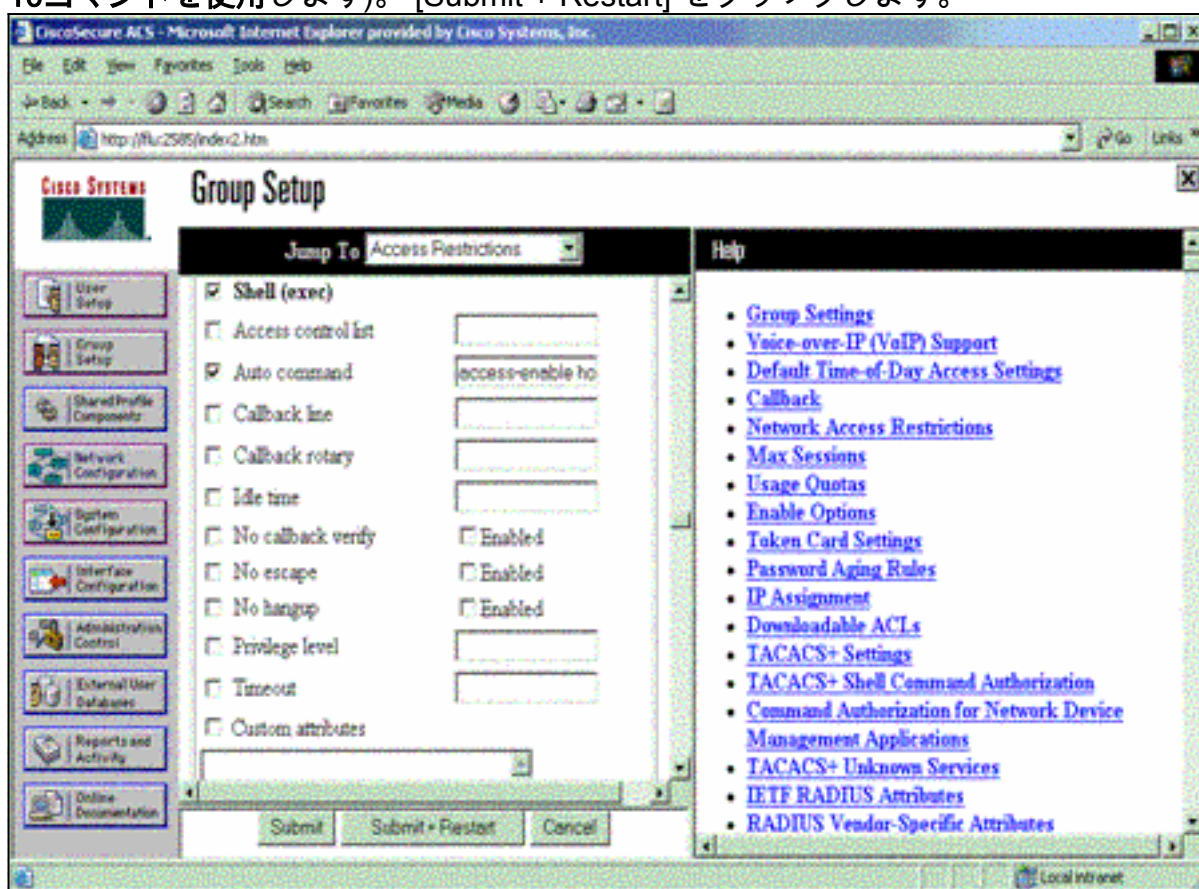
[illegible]コマンドを使用します)。[Submit + Restart] をクリックします。

CiscoSecure ACS - Microsoft Internet Explorer provided by Cisco Systems, Inc.

File Edit View Favorites Tools Help

Back Search Favorites Media

Address http://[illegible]/index2.htm

Go Links

Cisco Systems

Group Setup

Jump To Access Restrictions

User Setup

Group Setup

Shared Profile Components

Network Configuration

System Configuration

Interface Configuration

Administration Control

External User Databases

Reports and Activity

Online Documentation

Shell (exec)

Access control list

Auto command access-enable ho

Callback line

Callback rotary

Idle time

No callback verify Enabled

No escape Enabled

No hangup Enabled

Privilege level

Timeout

Custom attributes

Submit Submit + Restart Cancel

Help

- Group Settings
- Voice-over-IP (VoIP) Support
- Default Time-of-Day Access Settings
- Callback
- Network Access Restrictions
- Max Sessions
- Usage Quotas
- Enable Options
- Token Card Settings
- Password Aging Rules
- IP Assignment
- Downloadable ACLs
- TACACS+ Settings
- TACACS+ Shell Command Authorization
- Command Authorization for Network Device Management Applications
- TACACS+ Unknown Services
- IETF RADIUS Attributes
- RADIUS Vendor-Specific Attributes

Local intranet